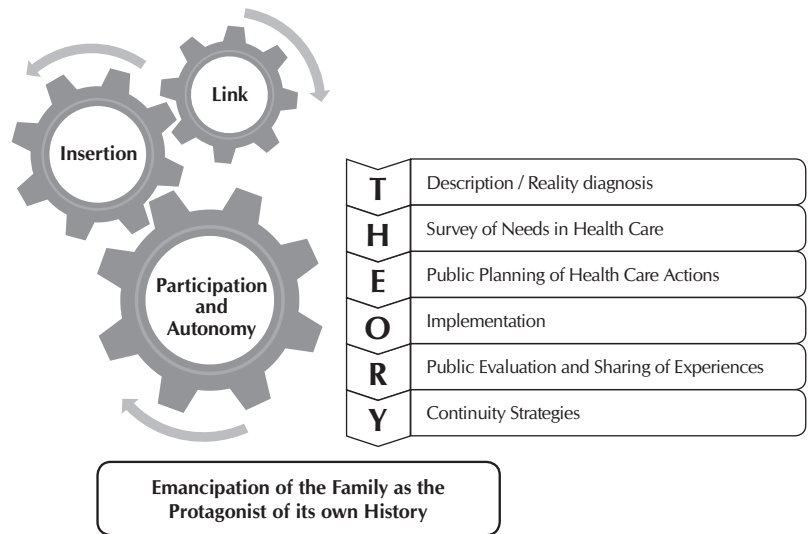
Link

Insertion

Participation and Autonomy

| | |
|---|---|
| T | Description / Reality diagnosis |
| H | Survey of Needs in Health Care |
| E | Public Planning of Health Care Actions |
| O | Implementation |
| R | Public Evaluation and Sharing of Experiences |
| Y | Continuity Strategies |

Emancipation of the Family as the Protagonist of its own History